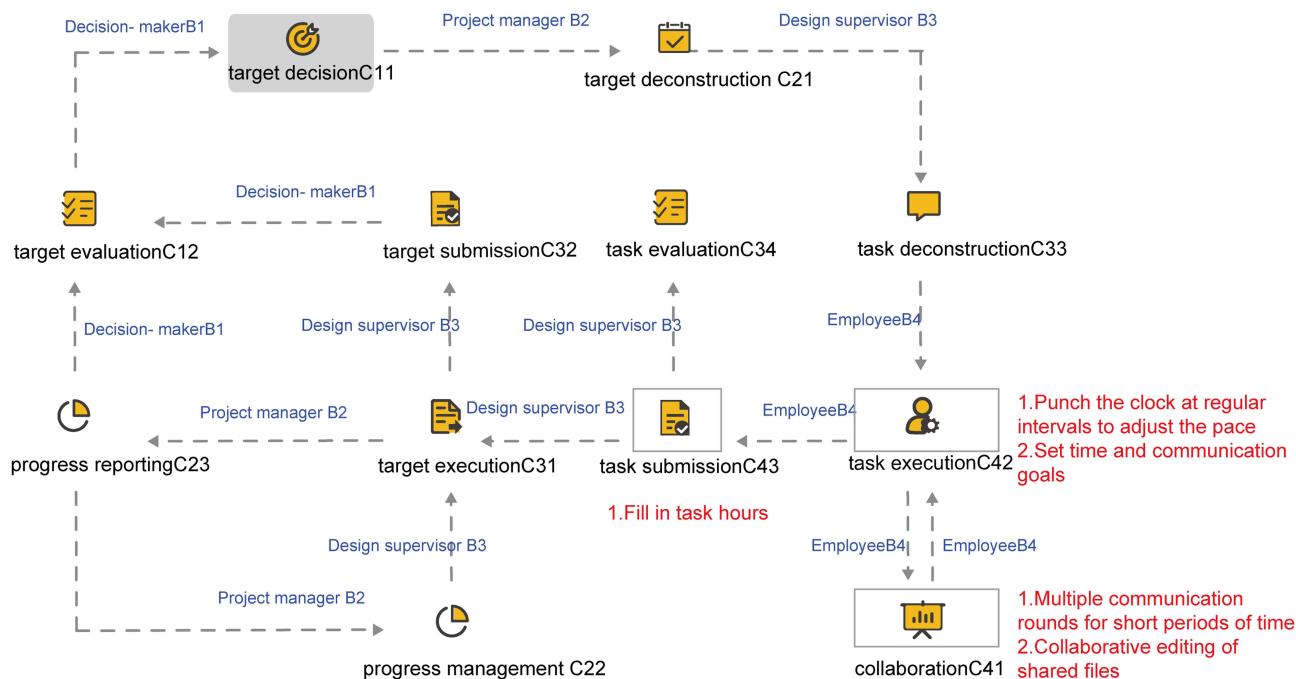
Decision- makerB1

target decisionC11

Project manager B2

target deconstruction C21

Design supervisor B3

target evaluationC12

Decision- makerB1

target submissionC32

task evaluationC34

task deconstructionC33

Decision- makerB1

Design supervisor B3

Design supervisor B3

EmployeeB4

progress reportingC23

Project manager B2

target executionC31

Design supervisor B3

task submissionC43

EmployeeB4

task executionC42

1.Punch the clock at regular intervals to adjust the pace
2.Set time and communication goals

1.Fill in task hours

Design supervisor B3

EmployeeB4

EmployeeB4

Project manager B2

progress management C22

collaborationC41

1.Multiple communication rounds for short periods of time
2.Collaborative editing of shared files